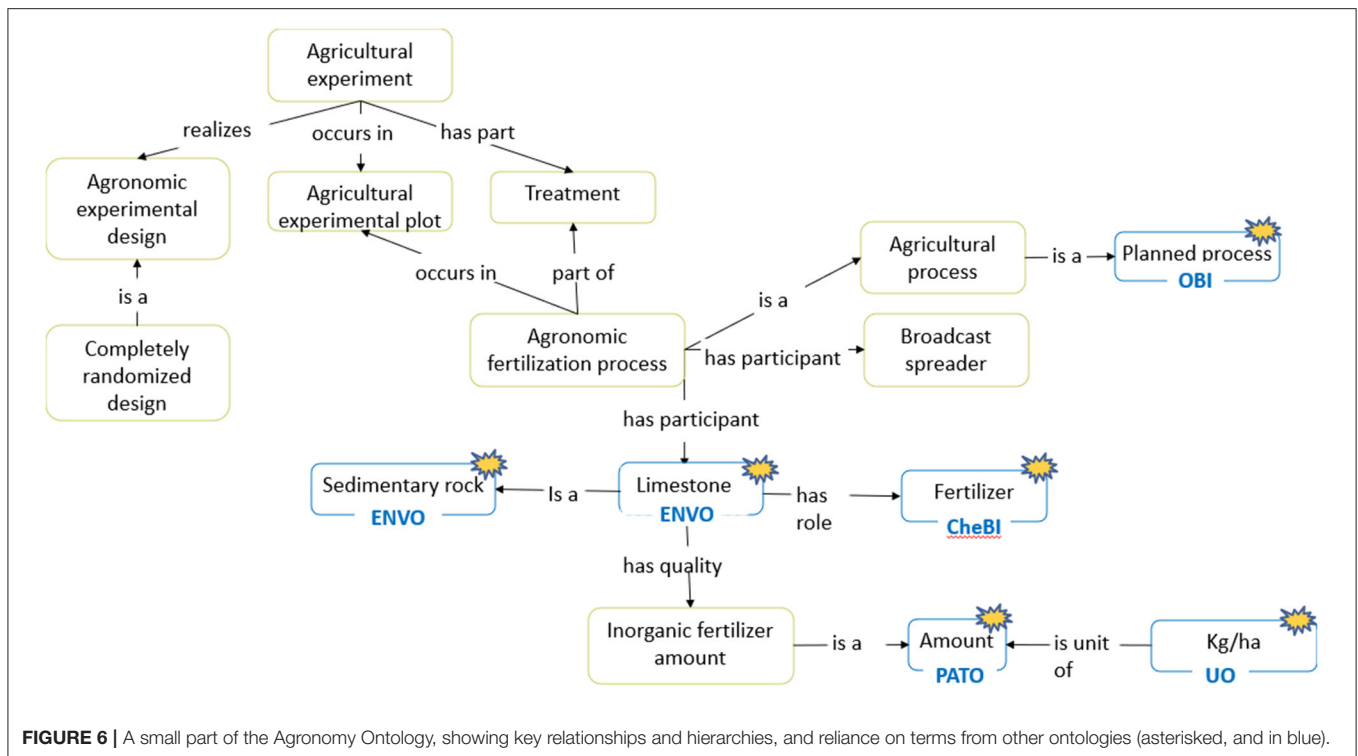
Agricultural experiment

realizes

occurs in

has part

Agronomic experimental design

Agricultural experimental plot

Treatment

is a

occurs in

part of

Agricultural process

is a

Planned process
OBI

is a

Completely randomized design

Agronomic fertilization process

has participant

Broadcast spreader

has participant

Sedimentary rock
ENVO

Is a

Limestone
ENVO

has role

Fertilizer
CheBI

has quality

Inorganic fertilizer amount

is a

Amount
PATO

is unit of

Kg/ha
UO

FIGURE 6 | A small part of the Agronomy Ontology, showing key relationships and hierarchies, and reliance on terms from other ontologies (asterisked, and in blue).